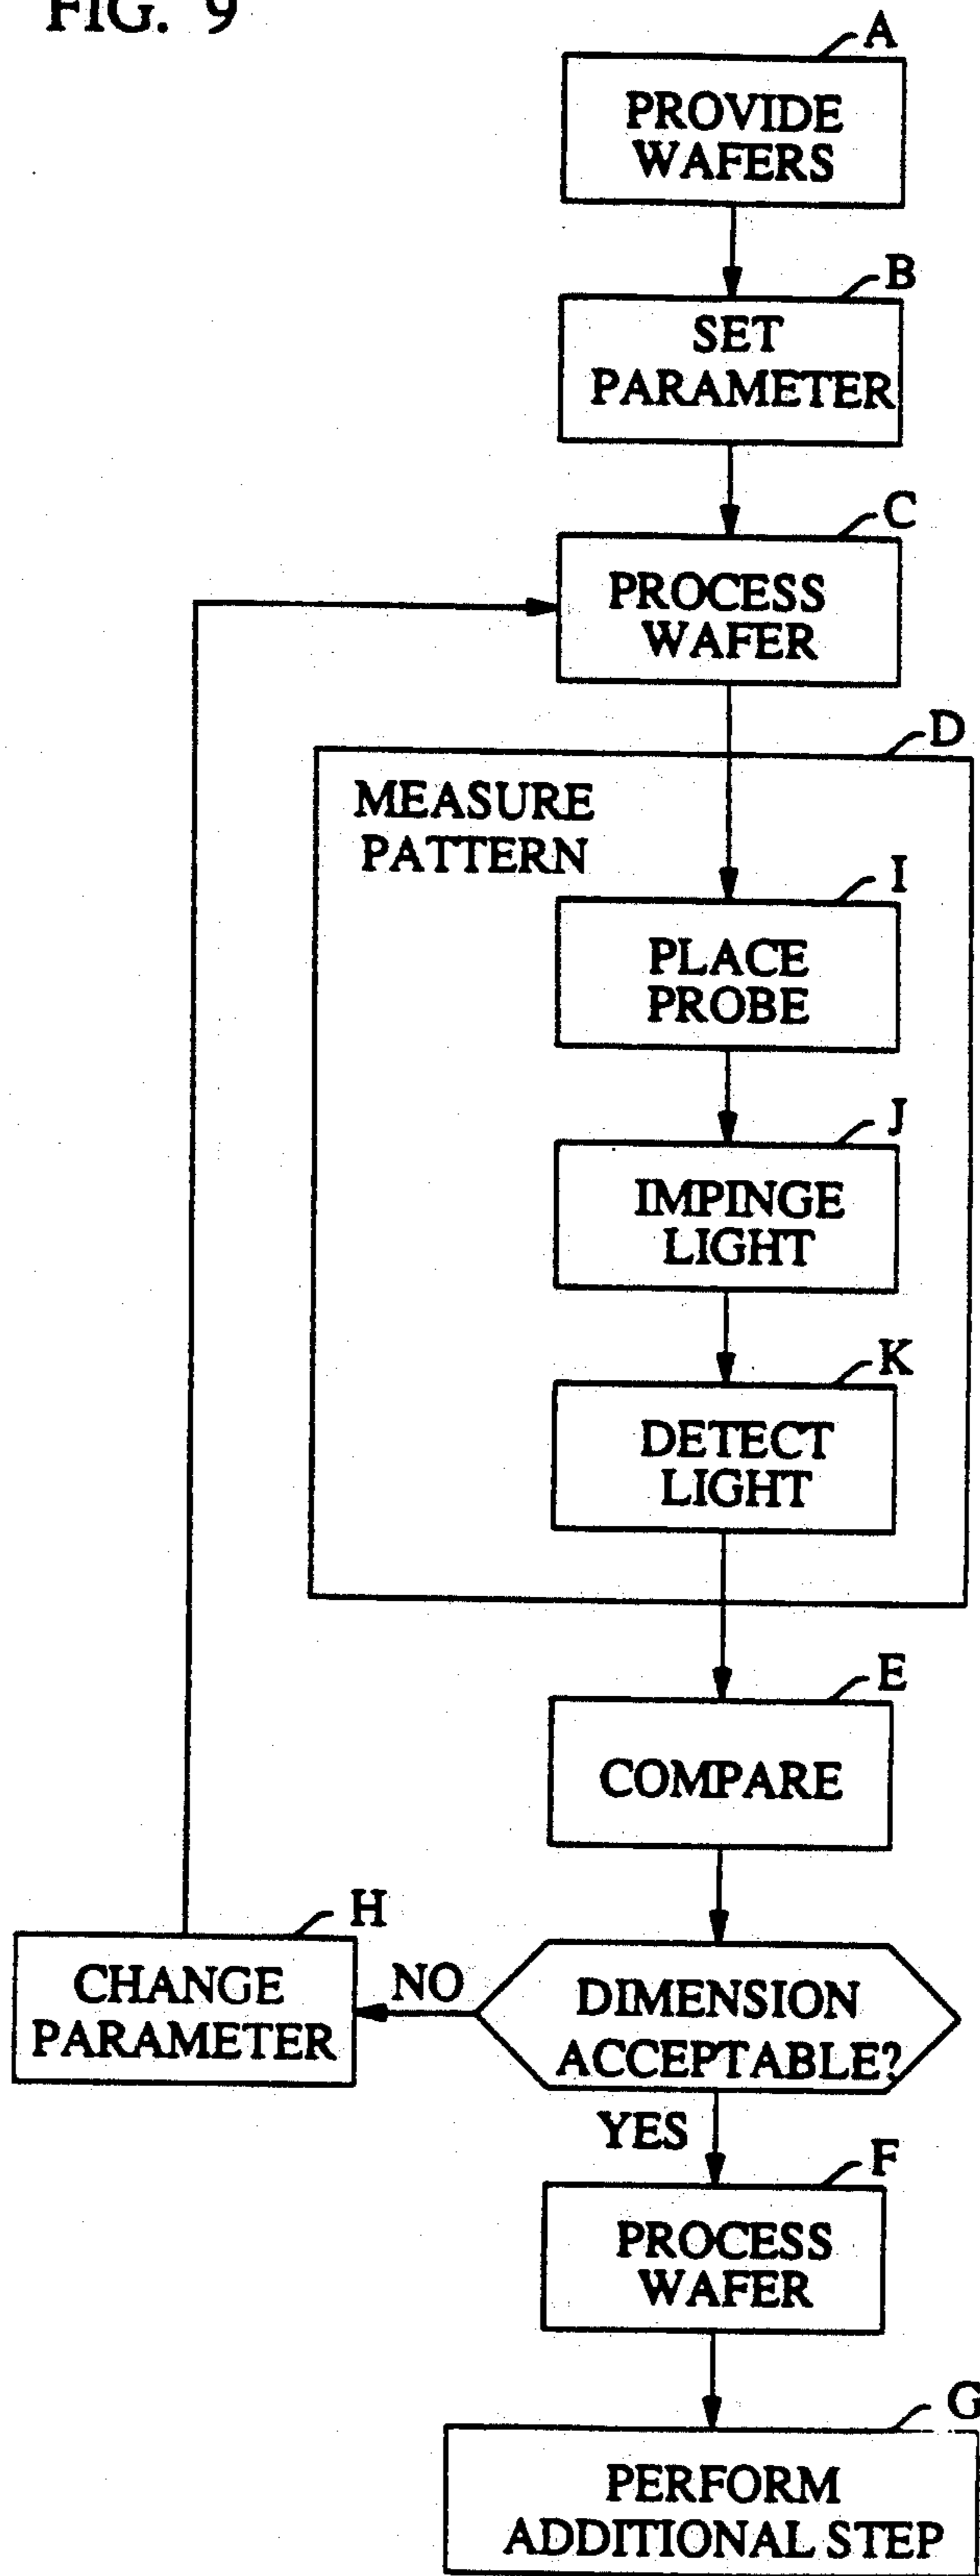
FIG. 9

A
PROVIDE WAFERS

B
SET PARAMETER

C
PROCESS WAFER

D
MEASURE PATTERN

I
PLACE PROBE

J
IMPINGE LIGHT

K
DETECT LIGHT

E
COMPARE

H
CHANGE PARAMETER

NO

DIMENSION ACCEPTABLE?

YES

F
PROCESS WAFER

G
PERFORM ADDITIONAL STEP